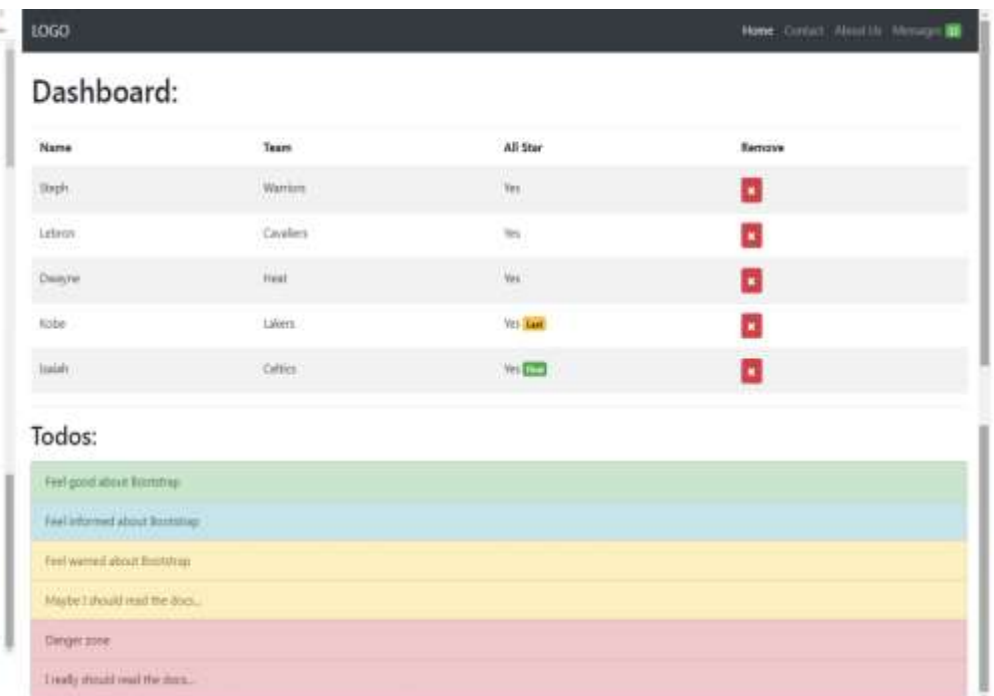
LOGO

Home Contact About Us Messages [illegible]

Dashboard:

| Name | Team | All Star | Remove |
|---|---|---|---|
| Steph | Warriors | Yes | |
| Lebron | Cavaliers | Yes | |
| Dwayne | Heat | Yes | |
| Kobe | Lakers | Yes Last | |
| Isaiah | Celtics | Yes First | |

Todos:

Feel good about Bootstrap

Feel informed about Bootstrap

Feel warned about Bootstrap

Maybe I should read the docs...

Danger zone

I really should read the docs...